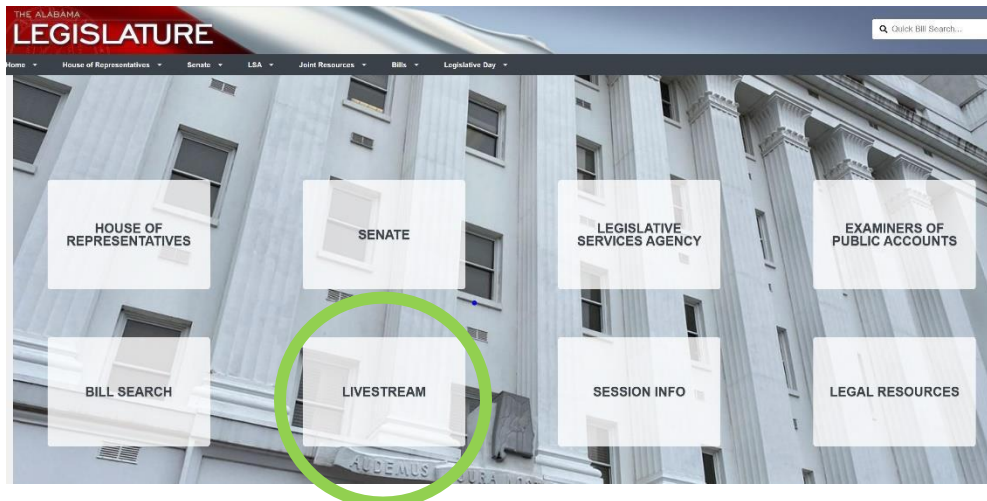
THE ALABAMA
LEGISLATURE

Quick Bill Search...

Home
House of Representatives
Senate
LSA
Joint Resources
Bills
Legislative Day

HOUSE OF REPRESENTATIVES

SENATE

LEGISLATIVE SERVICES AGENCY

EXAMINERS OF PUBLIC ACCOUNTS

BILL SEARCH

LIVESTREAM

SESSION INFO

LEGAL RESOURCES

AUDEMUS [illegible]URA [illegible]